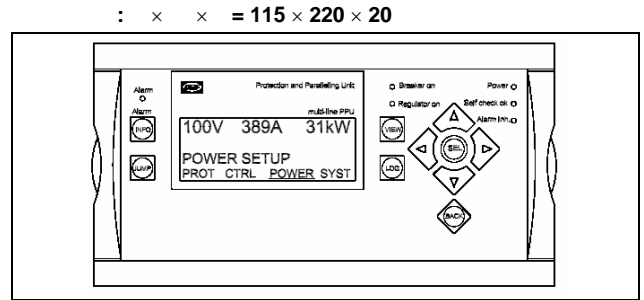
: × × = 115 × 220 × 20

Alarm
Alarm
INFO
JUMP
Protection and Paralleling Unit
multi-line PPU
100V 389A 31kW
POWER SETUP
PROT CTRL POWER SYST
Breaker on
Regulator on
VIEW
LOG
SEL
BACK
Power
Self check ok
Alarm Inh.